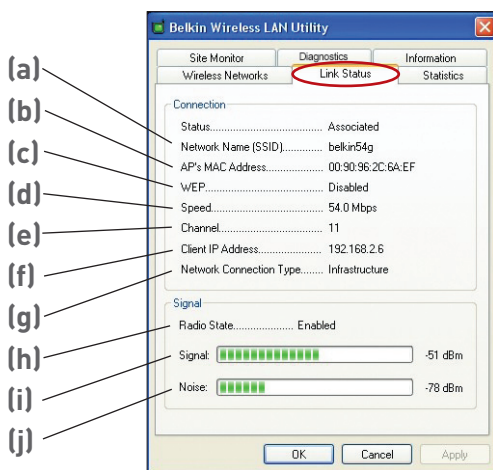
Belkin Wireless LAN Utility

Site Monitor
Diagnostics
Information
Wireless Networks
Link Status
Statistics

Connection

(a) Status........................................ Associated
(b) Network Name (SSID)............. belkin54g
(c) AP's MAC Address.................... 00:90:96:2C:6A:EF
(d) WEP.......................................... Disabled
(e) Speed........................................ 54.0 Mbps
(f) Channel...................................... 11
(g) Client IP Address....................... 192.168.2.6
(h) Network Connection Type........ Infrastructure

Signal

(i) Radio State..................... Enabled
(j) Signal: -51 dBm
Noise: -78 dBm

OK
Cancel
Apply